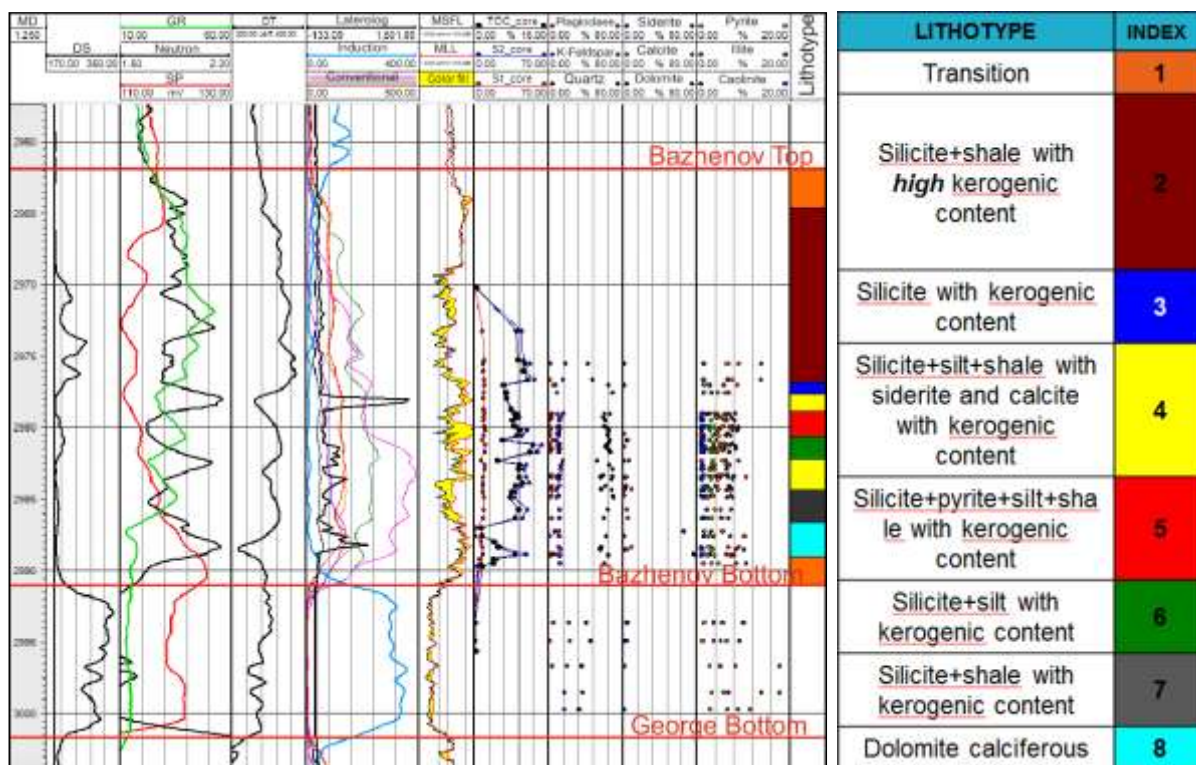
MD 1:250
DS 170.00 380.00
GR 10.00 60.00
Neutron 1.63 2.20
SP 110.00 mV 130.00
DT
Laterolog -133.00 1,601.80
Induction 0.00 400.00
Conventional 0.00 500.00
MSFL
MLL
Color fill
TOC_core 0.00 % 16.00
S2_core 0.00 70.00
S1_core 0.00 70.00
Plagioclase 0.00 % 80.00
K-Feldspar
Quartz 0.00 % 80.00
Siderite 0.00 % 80.00
Calcite
Dolomite 0.00 % 80.00
Pyrite 0.00 % 20.00
Illite 0.00 % 20.00
Caolinite 0.00 % 20.00
Lithotype

2960
2965
2970
2975
2980
2985
2990
2995
3000

Baznenov Top
Bazhenov Bottom
George Bottom

| LITHOTYPE | INDEX |
|---|---|
| Transition | 1 |
| Silicite+shale with ***high*** kerogenic content | 2 |
| Silicite with kerogenic content | 3 |
| Silicite+silt+shale with siderite and calcite with kerogenic content | 4 |
| Silicite+pyrite+silt+shale with kerogenic content | 5 |
| Silicite+silt with kerogenic content | 6 |
| Silicite+shale with kerogenic content | 7 |
| Dolomite calciferous | 8 |